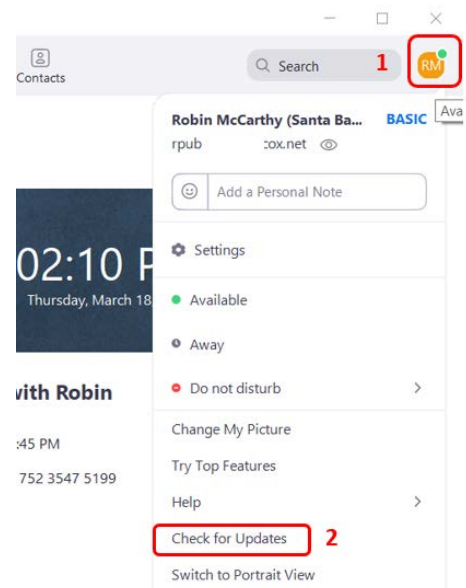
Contacts

Search

1

RM

Ava

Robin McCarthy (Santa Ba...

BASIC

rpub

:ox.net

Add a Personal Note

Settings

Available

Away

Do not disturb

Change My Picture

Try Top Features

Help

Check for Updates

2

Switch to Portrait View

02:10 P

Thursday, March 18

with Robin

:45 PM

752 3547 5199